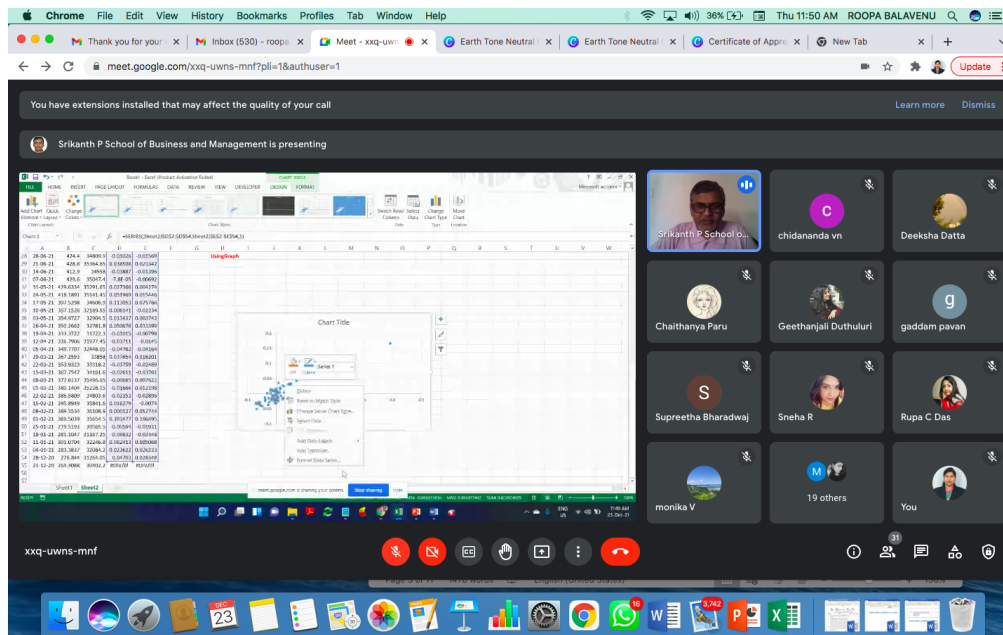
Chrome File Edit View History Bookmarks Profiles Tab Window Help

36% Thu 11:50 AM ROOPA BALAVENU

Thank you for your | Inbox (530) - roopa | Meet - xxq-uwn | Earth Tone Neutral | Earth Tone Neutral | Certificate of Appre | New Tab

meet.google.com/xxq-uwns-mnf?pli=1&authuser=1

Update

You have extensions installed that may affect the quality of your call

Learn more Dismiss

Srikanth P School of Business and Management is presenting

Chart Title

UsingGraph

Sheet1 Sheet2

meet.google.com is sharing your screen. Stop sharing Hide

Srikanth P School o...

chidananda vn

Deeksha Datta

Chaithanya Paru

Geethanjali Duthuluri

gaddam pavan

Supreetha Bharadwaj

Sneha R

Rupa C Das

monika V

19 others

You

xxq-uwns-mnf

31